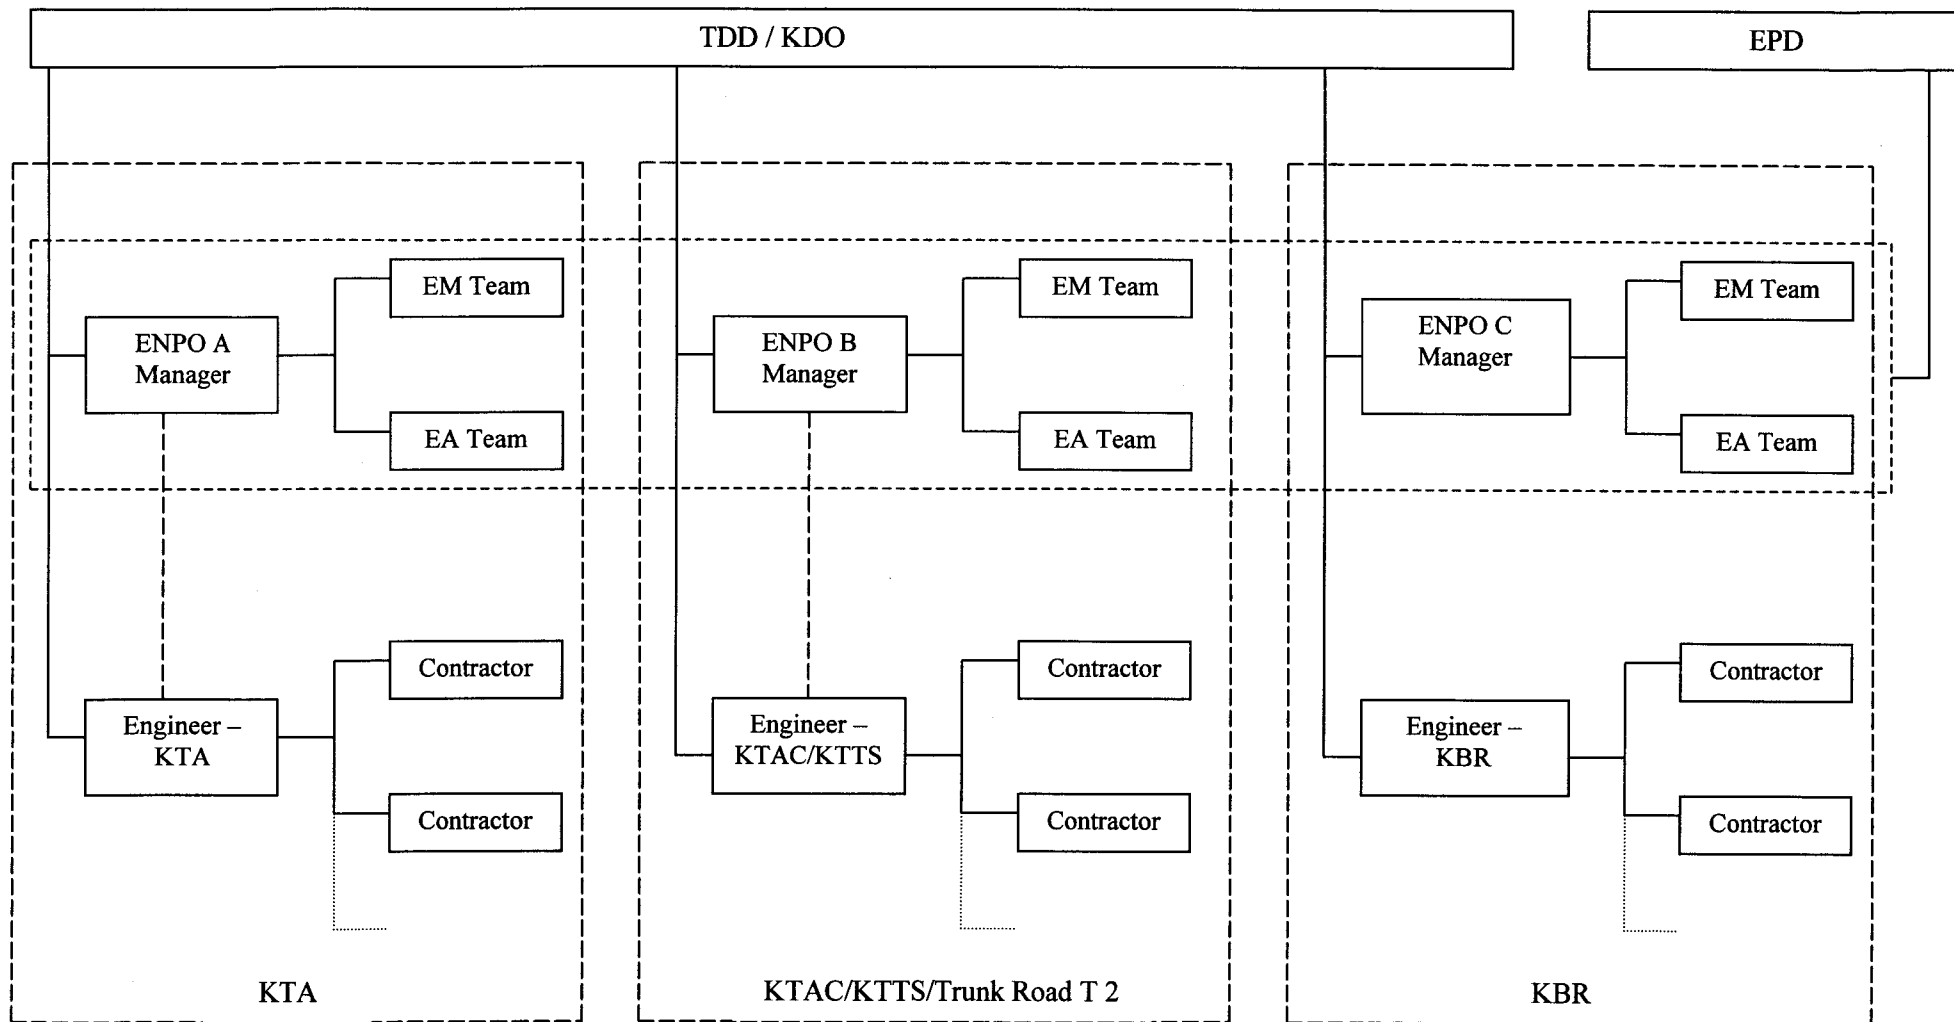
TDD / KDO

EPD

ENPO A Manager

EM Team

EA Team

Engineer – KTA

Contractor

Contractor

KTA

ENPO B Manager

EM Team

EA Team

Engineer – KTAC/KTTS

Contractor

Contractor

KTAC/KTTS/Trunk Road T 2

ENPO C Manager

EM Team

EA Team

Engineer – KBR

Contractor

Contractor

KBR